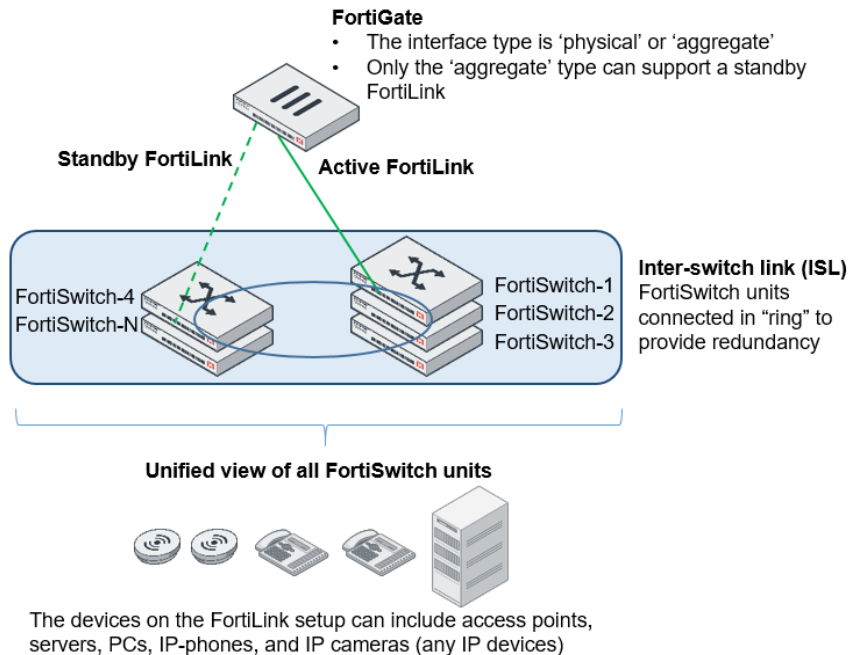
FortiGate
• The interface type is ‘physical’ or ‘aggregate’
• Only the ‘aggregate’ type can support a standby FortiLink

Standby FortiLink

Active FortiLink

FortiSwitch-4
FortiSwitch-N

FortiSwitch-1
FortiSwitch-2
FortiSwitch-3

Inter-switch link (ISL)
FortiSwitch units connected in “ring” to provide redundancy

Unified view of all FortiSwitch units

The devices on the FortiLink setup can include access points, servers, PCs, IP-phones, and IP cameras (any IP devices)